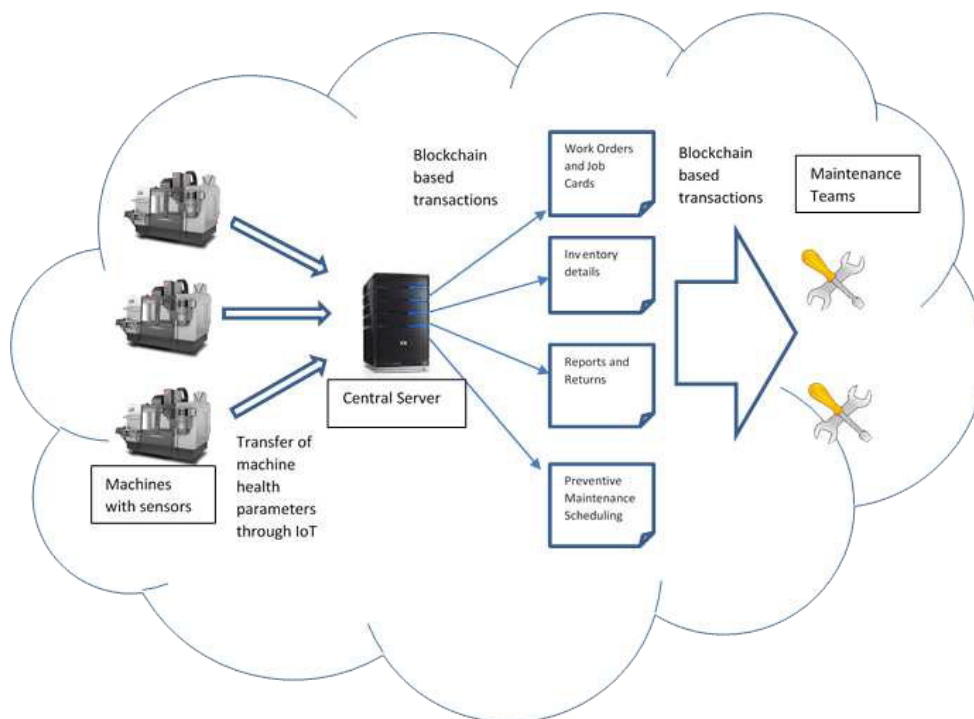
Blockchain based transactions

Work Orders and Job Cards

Blockchain based transactions

Maintenance Teams

Inventory details

Reports and Returns

Central Server

Preventive Maintenance Scheduling

Machines with sensors

Transfer of machine health parameters through IoT